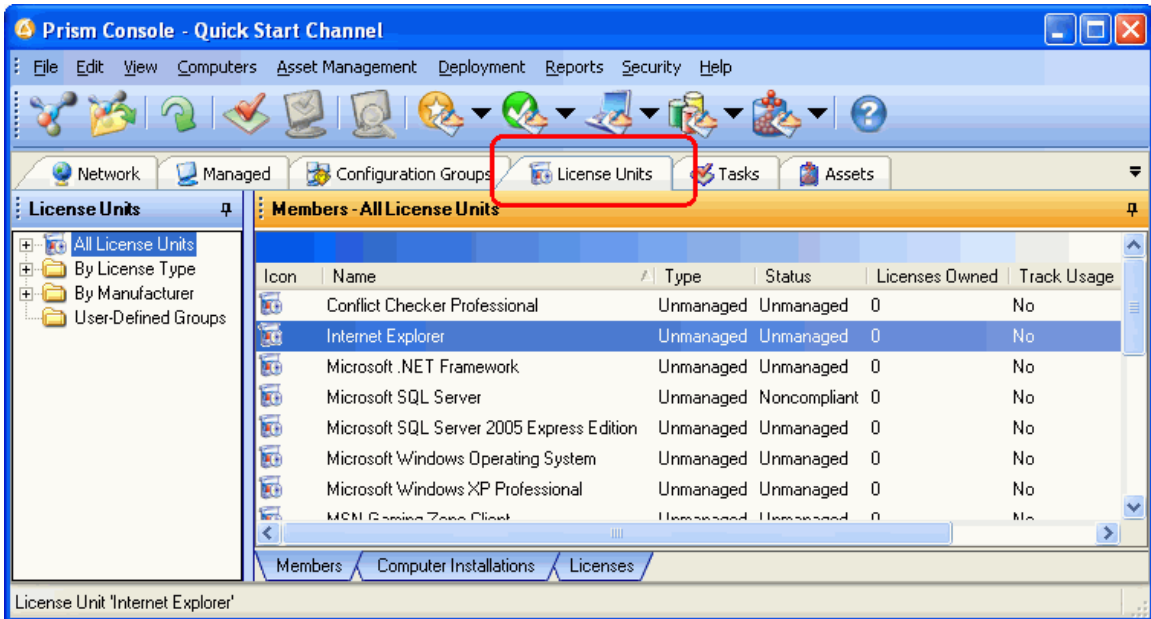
Prism Console - Quick Start Channel

File Edit View Computers Asset Management Deployment Reports Security Help

Network Managed Configuration Groups License Units Tasks Assets

License Units

All License Units
By License Type
By Manufacturer
User-Defined Groups

Members - All License Units

| Icon | Name | Type | Status | Licenses Owned | Track Usage |
|---|---|---|---|---|---|
| | Conflict Checker Professional | Unmanaged | Unmanaged | 0 | No |
| | Internet Explorer | Unmanaged | Unmanaged | 0 | No |
| | Microsoft .NET Framework | Unmanaged | Unmanaged | 0 | No |
| | Microsoft SQL Server | Unmanaged | Noncompliant | 0 | No |
| | Microsoft SQL Server 2005 Express Edition | Unmanaged | Unmanaged | 0 | No |
| | Microsoft Windows Operating System | Unmanaged | Unmanaged | 0 | No |
| | Microsoft Windows XP Professional | Unmanaged | Unmanaged | 0 | No |
| | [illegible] | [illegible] | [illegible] | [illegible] | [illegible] |

Members Computer Installations Licenses

License Unit 'Internet Explorer'